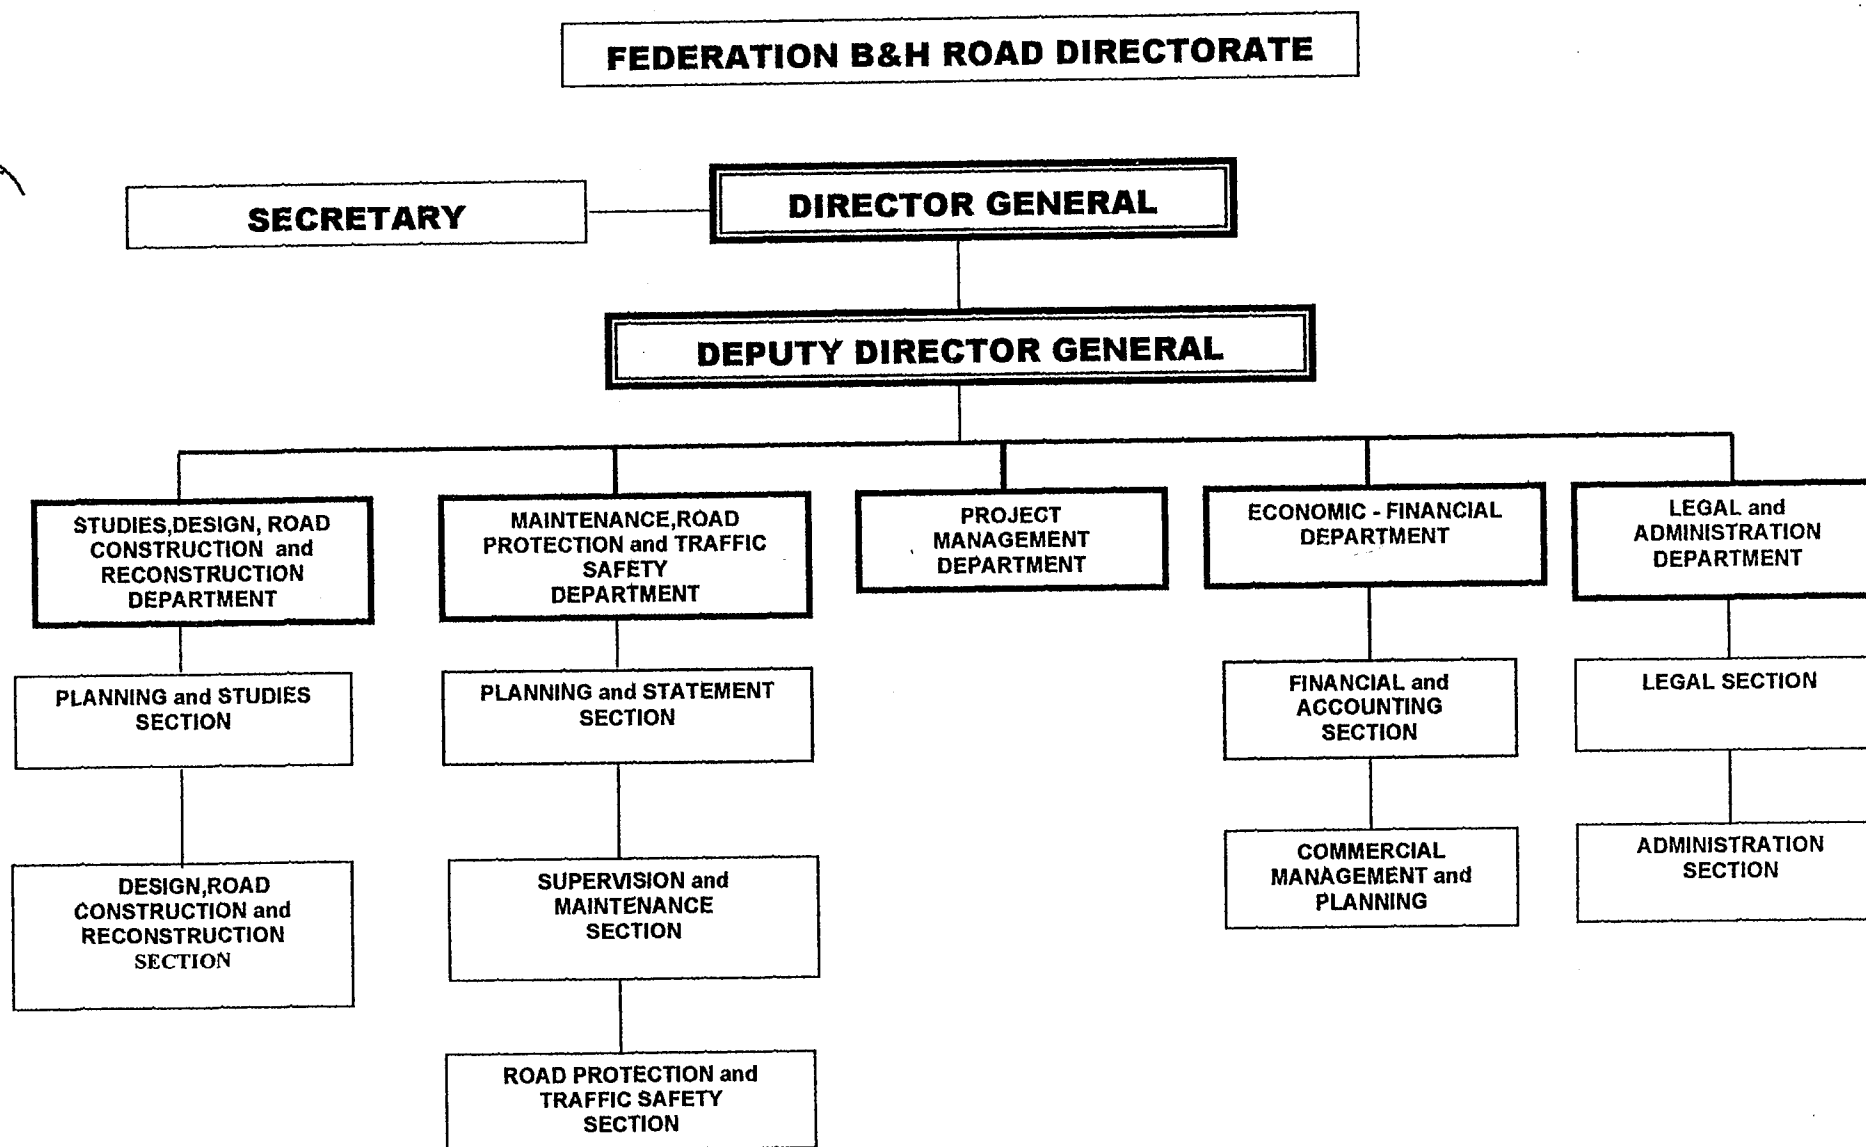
FEDERATION B&H ROAD DIRECTORATE

SECRETARY

DIRECTOR GENERAL

DEPUTY DIRECTOR GENERAL

STUDIES,DESIGN, ROAD CONSTRUCTION and RECONSTRUCTION DEPARTMENT

MAINTENANCE,ROAD PROTECTION and TRAFFIC SAFETY DEPARTMENT

PROJECT MANAGEMENT DEPARTMENT

ECONOMIC - FINANCIAL DEPARTMENT

LEGAL and ADMINISTRATION DEPARTMENT

PLANNING and STUDIES SECTION

DESIGN,ROAD CONSTRUCTION and RECONSTRUCTION SECTION

PLANNING and STATEMENT SECTION

SUPERVISION and MAINTENANCE SECTION

ROAD PROTECTION and TRAFFIC SAFETY SECTION

FINANCIAL and ACCOUNTING SECTION

COMMERCIAL MANAGEMENT and PLANNING

LEGAL SECTION

ADMINISTRATION SECTION